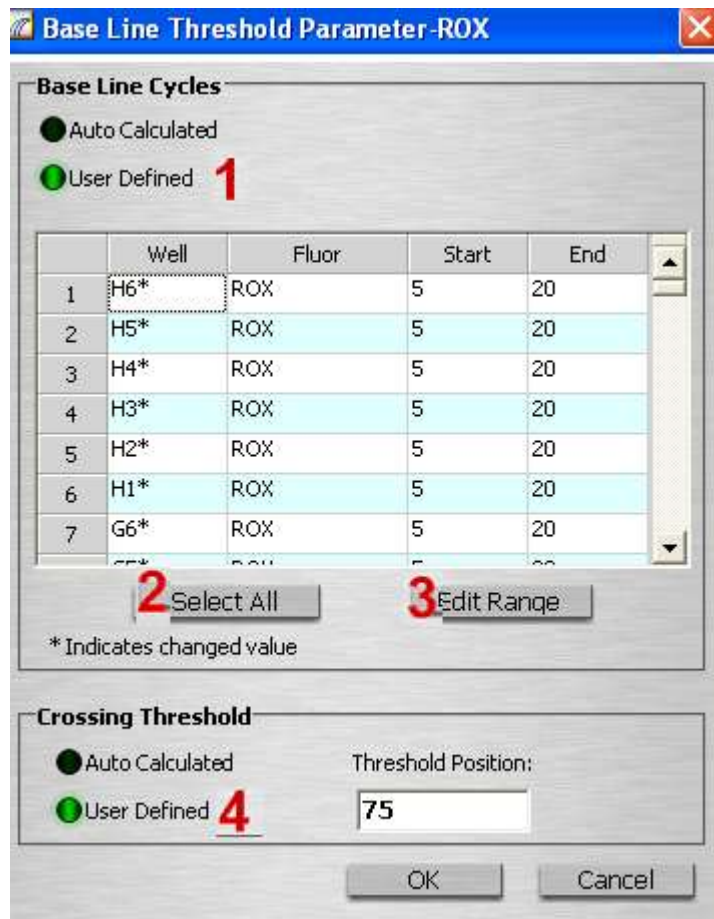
Base Line Threshold Parameter-ROX

Base Line Cycles

Auto Calculated

User Defined 1

| | Well | Fluor | Start | End |
|---|---|---|---|---|
| 1 | H6* | ROX | 5 | 20 |
| 2 | H5* | ROX | 5 | 20 |
| 3 | H4* | ROX | 5 | 20 |
| 4 | H3* | ROX | 5 | 20 |
| 5 | H2* | ROX | 5 | 20 |
| 6 | H1* | ROX | 5 | 20 |
| 7 | G6* | ROX | 5 | 20 |

2 Select All

3 Edit Range

* Indicates changed value

Crossing Threshold

Auto Calculated

User Defined 4

Threshold Position:

75

OK

Cancel